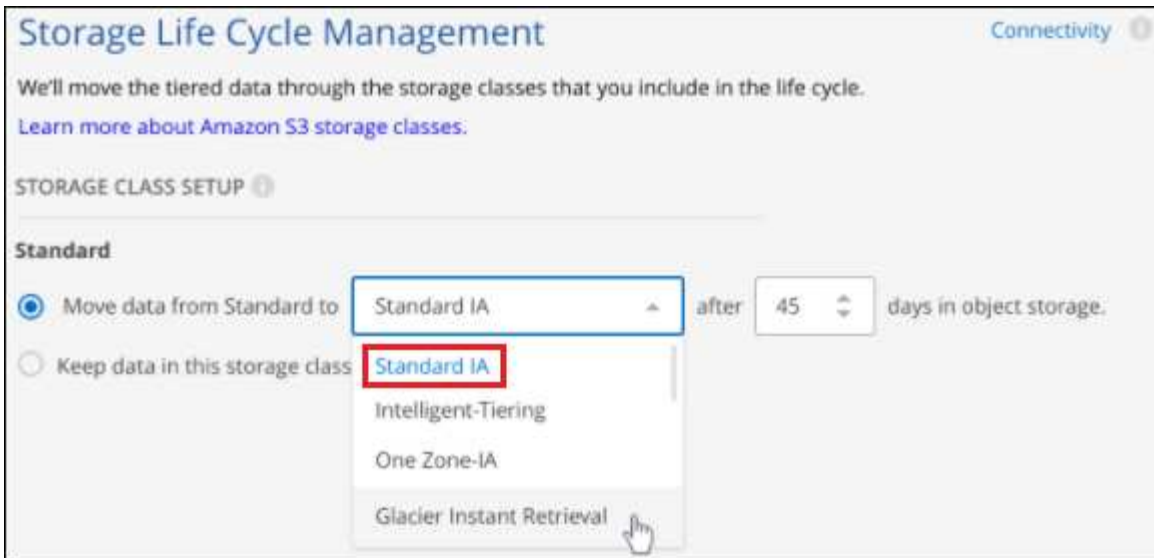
Storage Life Cycle Management

Connectivity

We'll move the tiered data through the storage classes that you include in the life cycle.

Learn more about Amazon S3 storage classes.

STORAGE CLASS SETUP

Standard

Move data from Standard to Standard IA after 45 days in object storage.

Keep data in this storage class

Standard IA

Intelligent-Tiering

One Zone-IA

Glacier Instant Retrieval